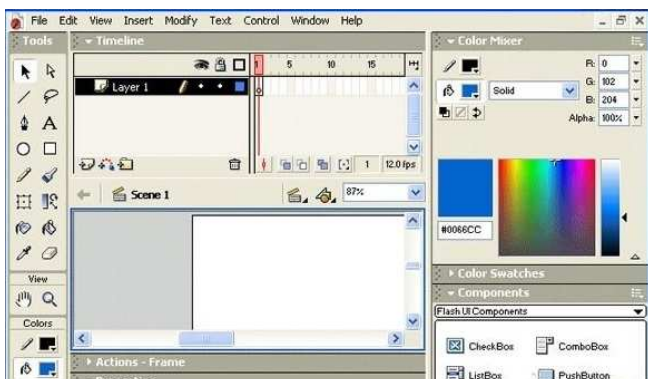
File Edit View Insert Modify Text Control Window Help

Tools

Timeline

Layer 1

1 5 10 15

1 12.0 fps

Scene 1

87%

View

Colors

Actions - Frame

Color Mixer

R: 0

G: 102

B: 204

Alpha: 100%

Solid

#0066CC

Color Swatches

Components

Flash UI Components

CheckBox

ComboBox

ListBox

PushButton